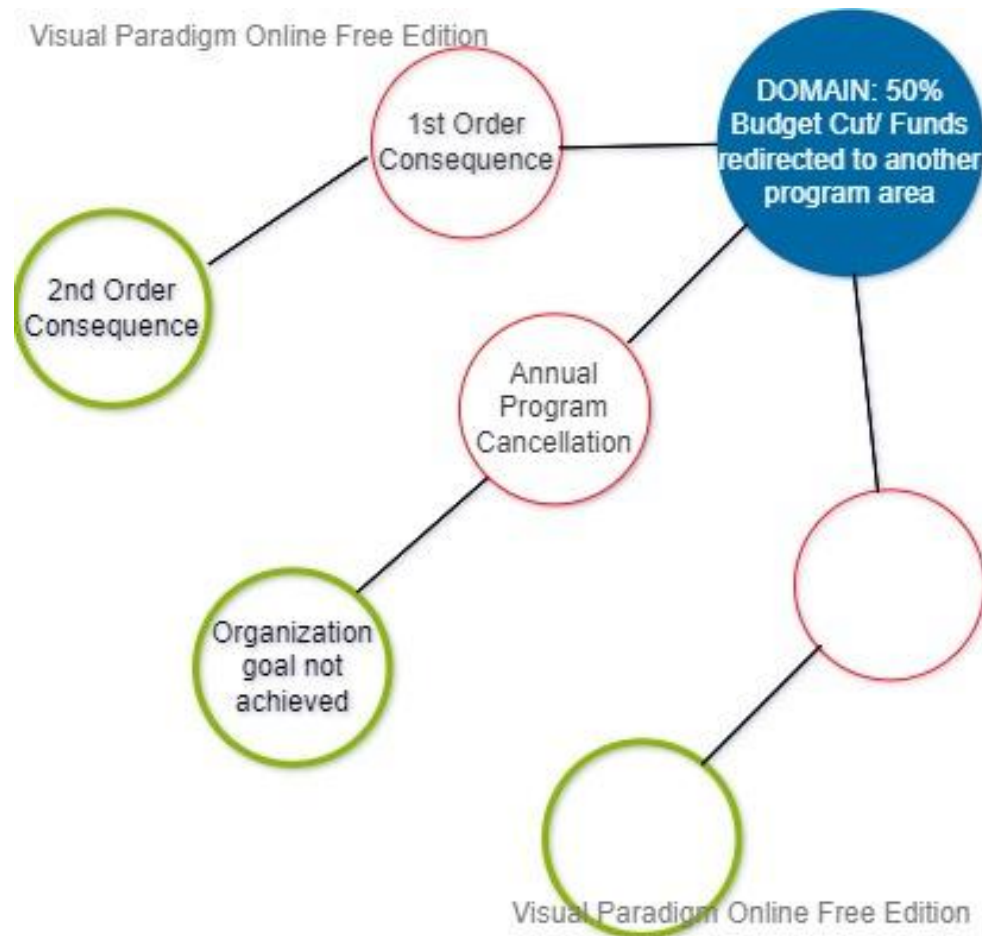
Visual Paradigm Online Free Edition

1st Order Consequence

DOMAIN: 50% Budget Cut/ Funds redirected to another program area

2nd Order Consequence

Annual Program Cancellation

Organization goal not achieved

Visual Paradigm Online Free Edition